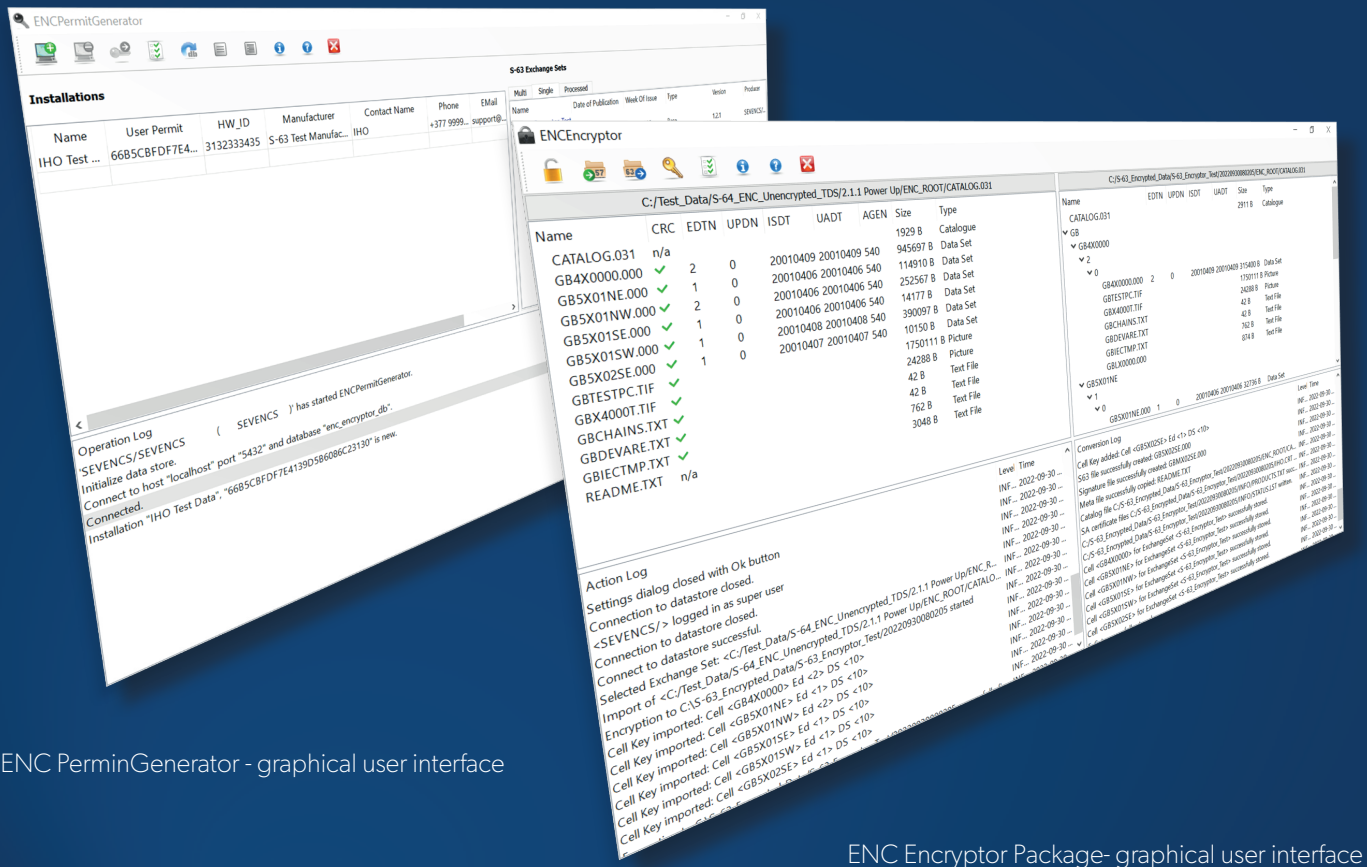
ENCPermitGenerator

Installations

| Name | User Permit | HW_ID | Manufacturer | Contact Name | Phone | EMail |
|---|---|---|---|---|---|---|
| IHO Test ... | 66B5CBFDF7E4... | 3132333435 | S-63 Test Manufac... | IHO | +377 9999... | support@... |

S-63 Exchange Sets

Multi Single Processed

Name Date of Publication Week Of Issue Type Version Producer

Operation Log
'SEVENCS/SEVENCS ( SEVENCS )' has started ENCPermitGenerator.
Initialize data store.
Connect to host "localhost" port "5432" and database "enc_encryptor_db".
Connected.
Installation "IHO Test Data", "66B5CBFDF7E4139D5B6086C23130" is new.

ENCEncryptor

C:/Test_Data/S-64_ENC_Unencrypted_TDS/2.1.1 Power Up/ENC_ROOT/CATALOG.031

| Name | CRC | EDTN | UPDN | ISDT | UADT | AGEN | Size | Type |
|---|---|---|---|---|---|---|---|---|
| CATALOG.031 | n/a | | | | | | 1929 B | Catalogue |
| GB4X0000.000 | ✓ | 2 | 0 | 20010409 | 20010409 | 540 | 945697 B | Data Set |
| GB5X01NE.000 | ✓ | 1 | 0 | 20010406 | 20010406 | 540 | 114910 B | Data Set |
| GB5X01NW.000 | ✓ | 2 | 0 | 20010406 | 20010406 | 540 | 252567 B | Data Set |
| GB5X01SE.000 | ✓ | 1 | 0 | 20010406 | 20010406 | 540 | 14177 B | Data Set |
| GB5X01SW.000 | ✓ | 1 | 0 | 20010408 | 20010408 | 540 | 390097 B | Data Set |
| GB5X02SE.000 | ✓ | 1 | 0 | 20010407 | 20010407 | 540 | 10150 B | Data Set |
| GBTESTPC.TIF | ✓ | | | | | | 1750111 B | Picture |
| GBX4000T.TIF | ✓ | | | | | | 24288 B | Picture |
| GBCHAINS.TXT | ✓ | | | | | | 42 B | Text File |
| GBDEVARE.TXT | ✓ | | | | | | 42 B | Text File |
| GBIECTMP.TXT | ✓ | | | | | | 762 B | Text File |
| README.TXT | n/a | | | | | | 3048 B | Text File |

C:/S-63_Encrypted_Data/S-63_Encryptor_Test/20220930080205/ENC_ROOT/CATALOG.031

Name EDTN UPDN ISDT UADT Size Type
CATALOG.031 2911 B Catalogue
GB
GB4X0000
2
0
GB4X0000.000 2 0 20010409 20010409 315400 B Data Set
GBTESTPC.TIF 1750111 B Picture
GBX4000T.TIF 24288 B Picture
GBCHAINS.TXT 42 B Text File
GBDEVARE.TXT 42 B Text File
GBIECTMP.TXT 762 B Text File
GBLX0000.000 874 B Text File
GB5X01NE
1
0
GB5X01NE.000 1 0 20010406 20010406 32736 B Data Set

Conversion Log
Cell Key added: Cell <GB5X02SE> Ed <1> DS <10>
S63 file successfully created: GB5X02SE.000
Signature file successfully created: GBMX02SE.000
Meta file successfully copied: README.TXT
Catalog file C:/S-63_Encrypted_Data/S-63_Encryptor_Test/20220930080205/ENC_ROOT/CA...
SA certificate files C:/S-63_Encrypted_Data/S-63_Encryptor_Test/20220930080205/ENC.CRT ...
C:/S-63_Encrypted_Data/S-63_Encryptor_Test/20220930080205/INFO/PRODUCTS.TXT writ...
C:/S-63_Encrypted_Data/S-63_Encryptor_Test/20220930080205/INFO/STATUS.LST written.
Cell <GB4X0000> for ExchangeSet <S-63_Encryptor_Test> successfully stored.
Cell <GB5X01NE> for ExchangeSet <S-63_Encryptor_Test> successfully stored.
Cell <GB5X01NW> for ExchangeSet <S-63_Encryptor_Test> successfully stored.
Cell <GB5X01SE> for ExchangeSet <S-63_Encryptor_Test> successfully stored.
Cell <GB5X01SW> for ExchangeSet <S-63_Encryptor_Test> successfully stored.
Cell <GB5X02SE> for ExchangeSet <S-63_Encryptor_Test> successfully stored.

Level Time
INF... 2022-09-30 ...

Action Log
Settings dialog closed with Ok button
Connection to datastore closed.
<SEVENCS/> logged in as super user
Connection to datastore closed.
Connect to datastore successful.
Selected Exchange Set: <C:/Test_Data/S-64_ENC_Unencrypted_TDS/2.1.1 Power Up/ENC_R...
Import of <C:/Test_Data/S-64_ENC_Unencrypted_TDS/2.1.1 Power Up/ENC_ROOT/CATALO...
Encryption to C:\S-63_Encrypted_Data/S-63_Encryptor_Test/20220930080205 started
Cell Key imported: Cell <GB4X0000> Ed <2> DS <10>
Cell Key imported: Cell <GB5X01NE> Ed <1> DS <10>
Cell Key imported: Cell <GB5X01NW> Ed <2> DS <10>
Cell Key imported: Cell <GB5X01SE> Ed <1> DS <10>
Cell Key imported: Cell <GB5X01SW> Ed <1> DS <10>
Cell Key imported: Cell <GB5X02SE> Ed <1> DS <10>

Level Time
INF... 2022-09-30 ...

ENC PerminGenerator - graphical user interface

ENC Encryptor Package- graphical user interface